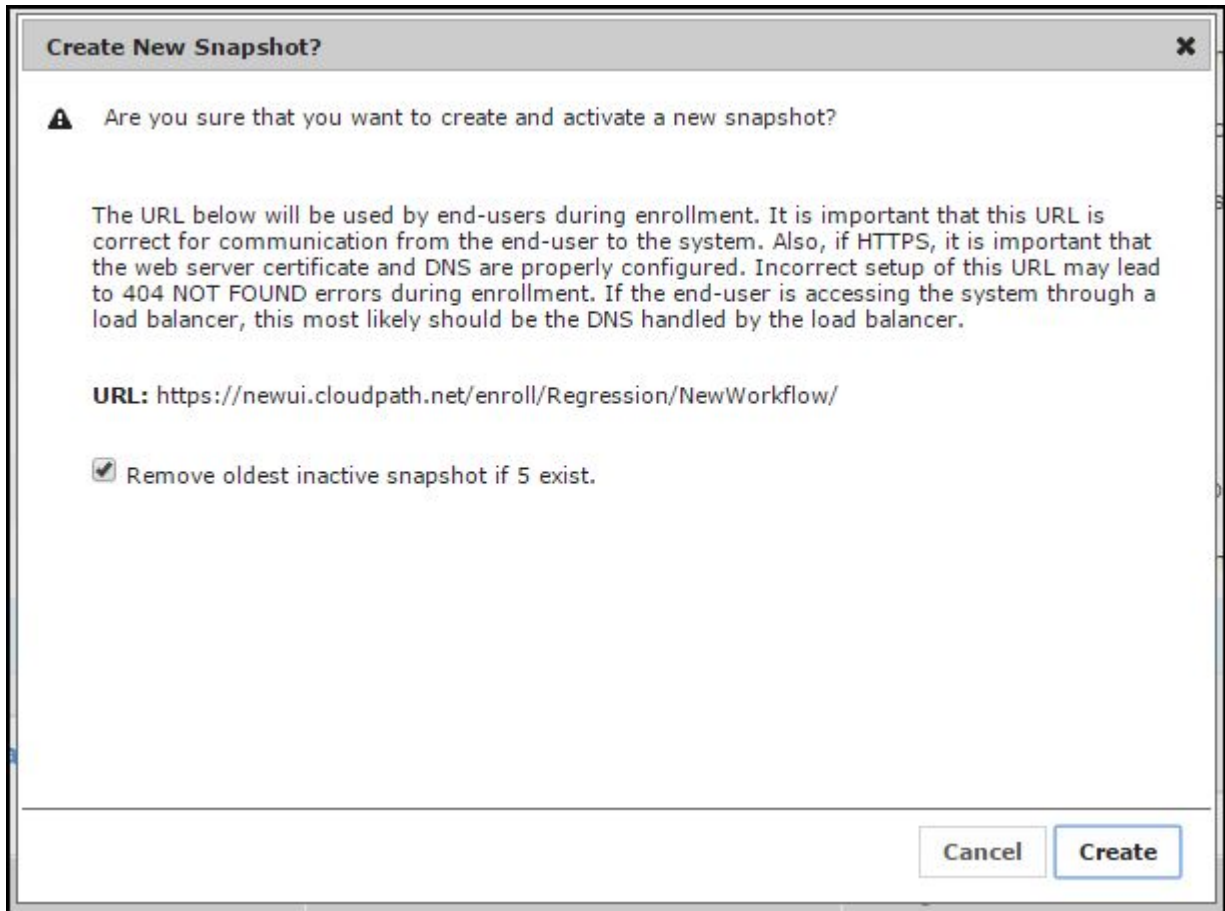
Create New Snapshot?

Are you sure that you want to create and activate a new snapshot?

The URL below will be used by end-users during enrollment. It is important that this URL is correct for communication from the end-user to the system. Also, if HTTPS, it is important that the web server certificate and DNS are properly configured. Incorrect setup of this URL may lead to 404 NOT FOUND errors during enrollment. If the end-user is accessing the system through a load balancer, this most likely should be the DNS handled by the load balancer.

URL: https://newui.cloudpath.net/enroll/Regression/NewWorkflow/

Remove oldest inactive snapshot if 5 exist.

Cancel Create